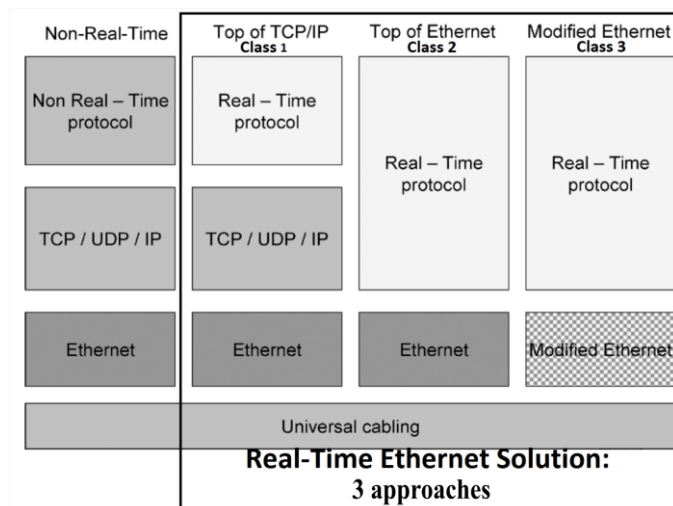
Non-Real-Time

Top of TCP/IP
Class 1

Top of Ethernet
Class 2

Modified Ethernet
Class 3

Non Real – Time protocol

Real – Time protocol

Real – Time protocol

Real – Time protocol

TCP / UDP / IP

TCP / UDP / IP

Ethernet

Ethernet

Ethernet

Modified Ethernet

Universal cabling

Real-Time Ethernet Solution:
3 approaches